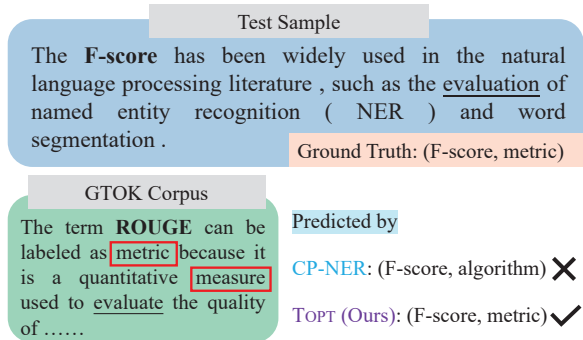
Test Sample

The **F-score** has been widely used in the natural language processing literature , such as the evaluation of named entity recognition ( NER ) and word segmentation .

Ground Truth: (F-score, metric)

GTOK Corpus

The term **ROUGE** can be labeled as metric because it is a quantitative measure used to evaluate the quality of ……

Predicted by

CP-NER: (F-score, algorithm)

TOPT (Ours): (F-score, metric)